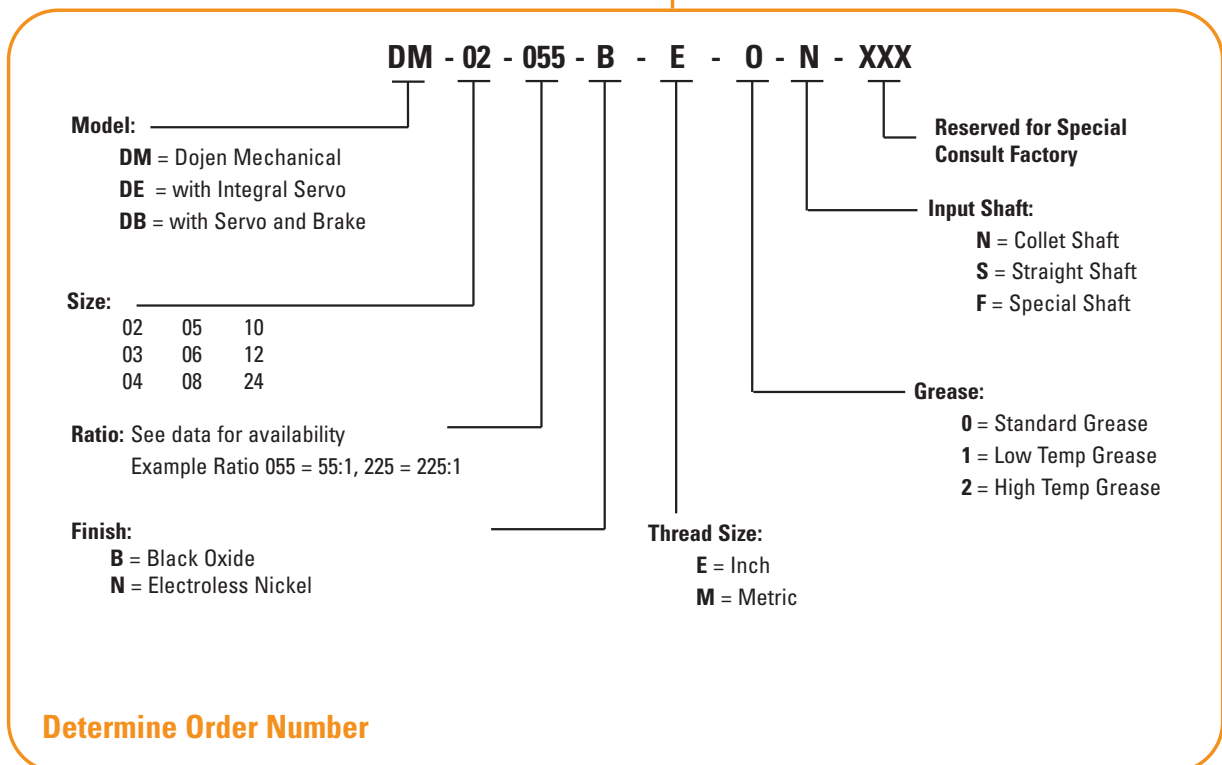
DM - 02 - 055 - B - E - 0 - N - XXX

Model:
DM = Dojen Mechanical
DE = with Integral Servo
DB = with Servo and Brake

Reserved for Special
Consult Factory

Input Shaft:
N = Collet Shaft
S = Straight Shaft
F = Special Shaft

Size:

| 02 | 05 | 10 |
|---|---|---|
| 03 | 06 | 12 |
| 04 | 08 | 24 |

Grease:
0 = Standard Grease
1 = Low Temp Grease
2 = High Temp Grease

Ratio: See data for availability
Example Ratio 055 = 55:1, 225 = 225:1

Finish:
B = Black Oxide
N = Electroless Nickel

Thread Size:
E = Inch
M = Metric

Determine Order Number